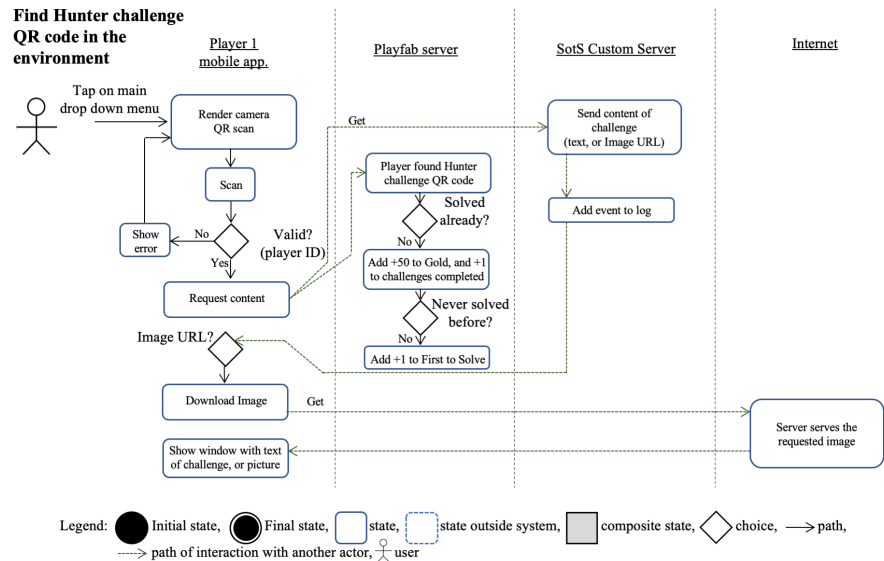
Find Hunter challenge QR code in the environment

Player 1 mobile app.

Playfab server

SotS Custom Server

Internet

Tap on main drop down menu

Render camera QR scan

Get

Send content of challenge (text, or Image URL)

Scan

Player found Hunter challenge QR code

Solved already?

Add event to log

Show error

No

Valid? (player ID)

No

Yes

Add +50 to Gold, and +1 to challenges completed

Request content

Never solved before?

Image URL?

No

Add +1 to First to Solve

Download Image

Get

Server serves the requested image

Show window with text of challenge, or picture

Legend: Initial state, Final state, state, state outside system, composite state, choice, path, path of interaction with another actor, user